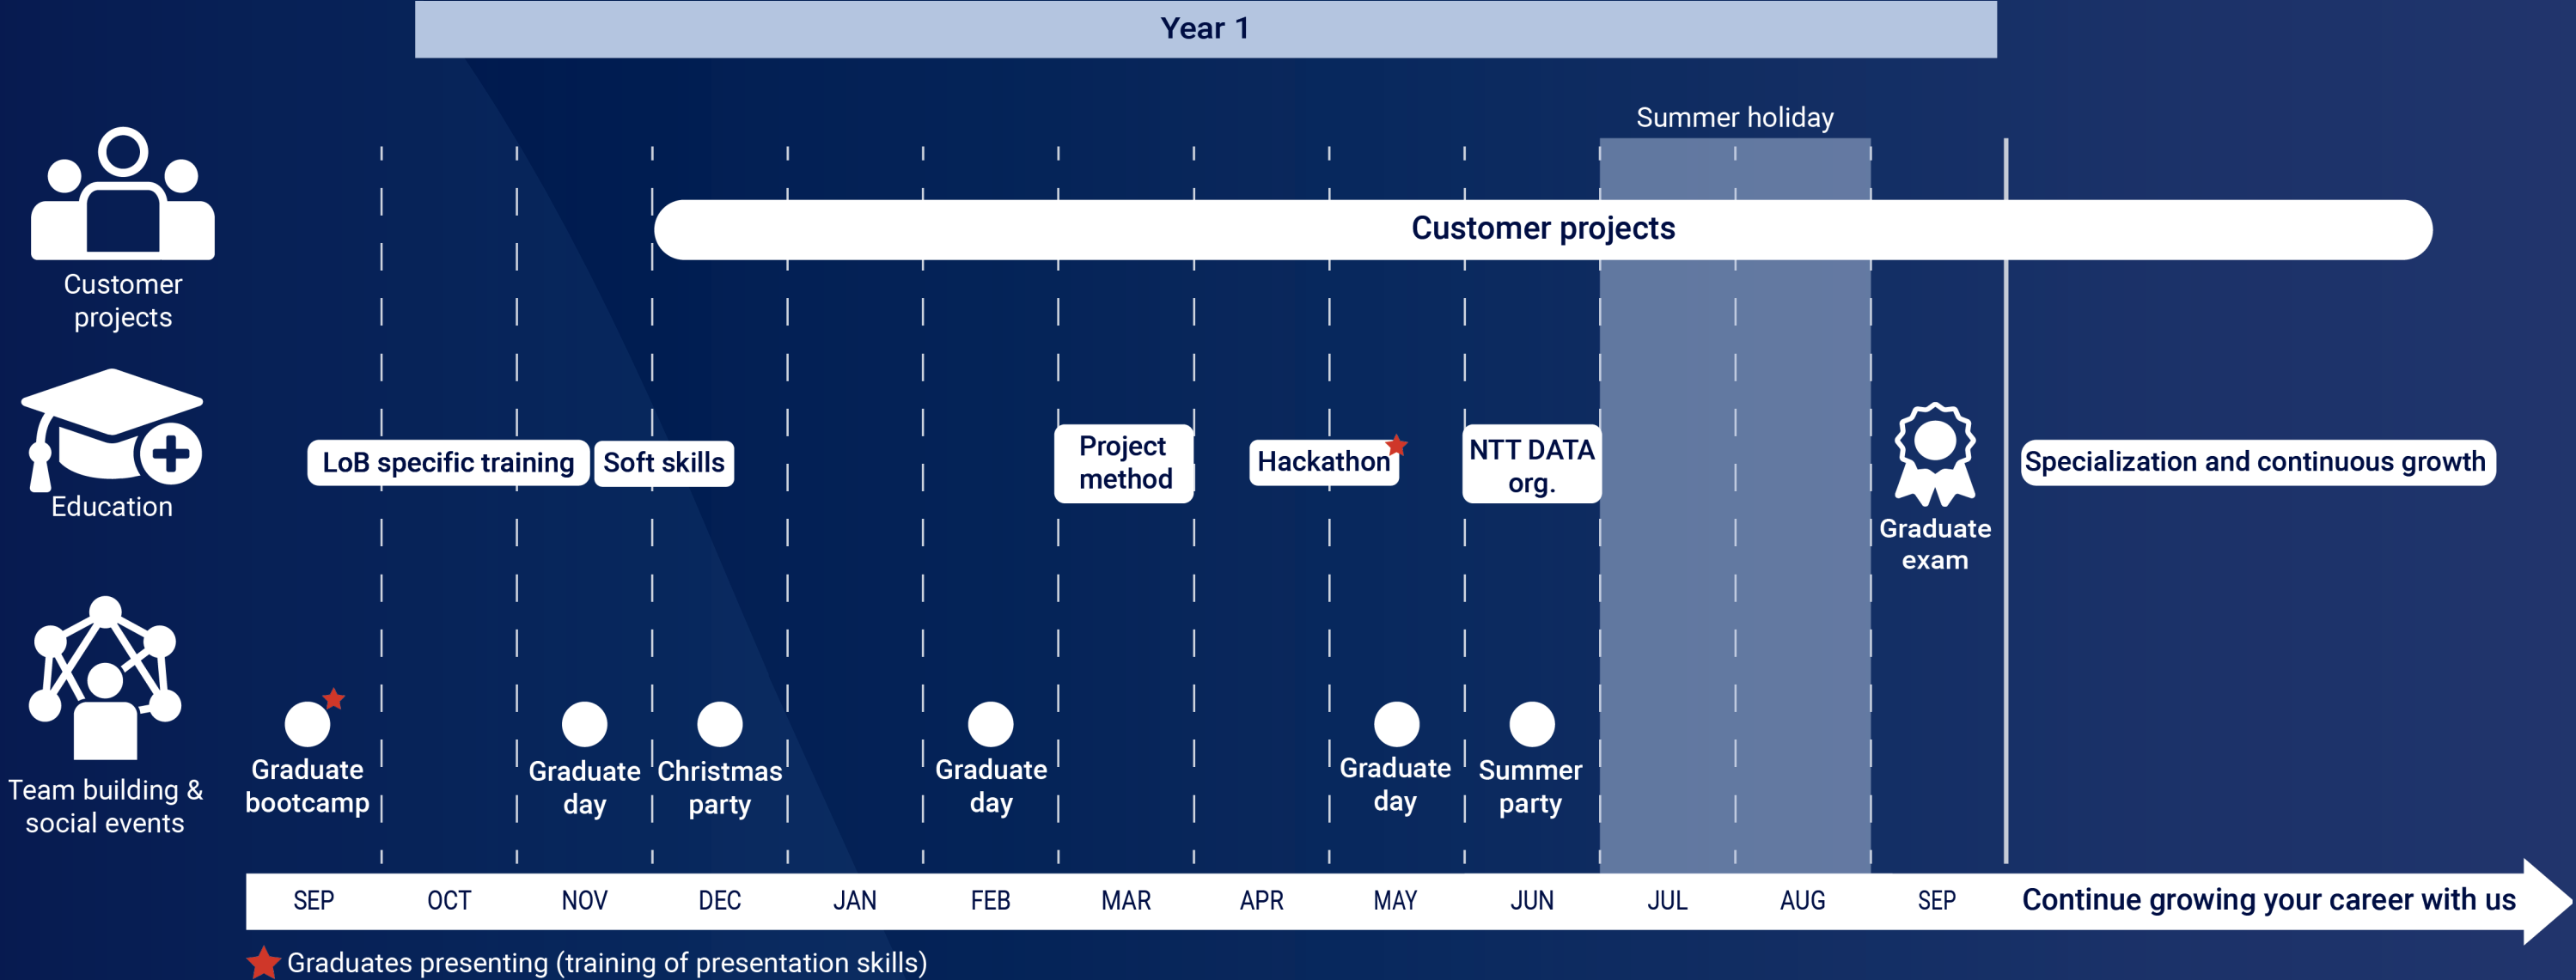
Year 1

Summer holiday

Customer projects

Customer projects

Education

LoB specific training

Soft skills

Project method

Hackathon

NTT DATA org.

Graduate exam

Specialization and continuous growth

Team building & social events

Graduate bootcamp

Graduate day

Christmas party

Graduate day

Graduate day

Summer party

SEP OCT NOV DEC JAN FEB MAR APR MAY JUN JUL AUG SEP Continue growing your career with us

Graduates presenting (training of presentation skills)